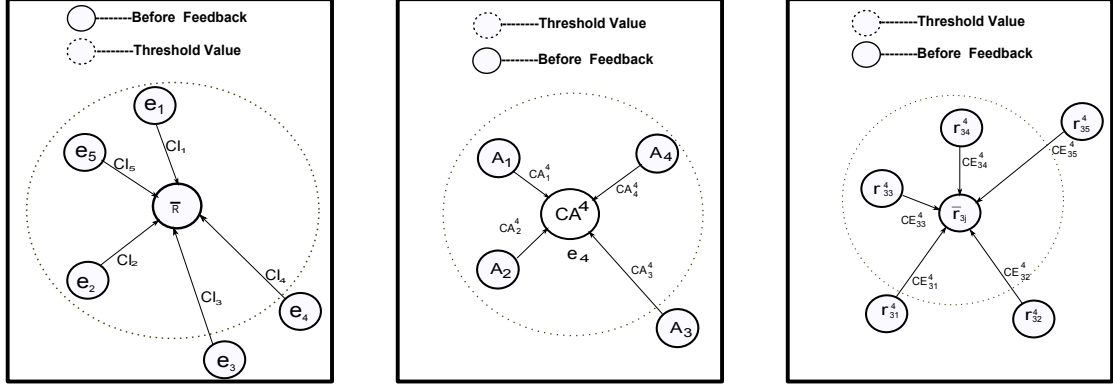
--------Before Feedback
--------Threshold Value

$e_1$
$CI_1$
$e_5$
$CI_5$
$\overline{R}$
$e_2$
$CI_2$
$CI_3$
$CI_4$
$e_4$
$e_3$

--------Threshold Value
--------Before Feedback

$A_1$
$CA_1^4$
$A_4$
$CA_4^4$
$CA_2^4$
$CA^4$
$e_4$
$A_2$
$CA_3^4$
$A_3$

--------Threshold Value
--------Before Feedback

$r_{34}^4$
$r_{35}^4$
$CE_{34}^4$
$CE_{35}^4$
$r_{33}^4$
$CE_{33}^4$
$\overline{r}_{3j}$
$CE_{31}^4$
$CE_{32}^4$
$r_{31}^4$
$r_{32}^4$